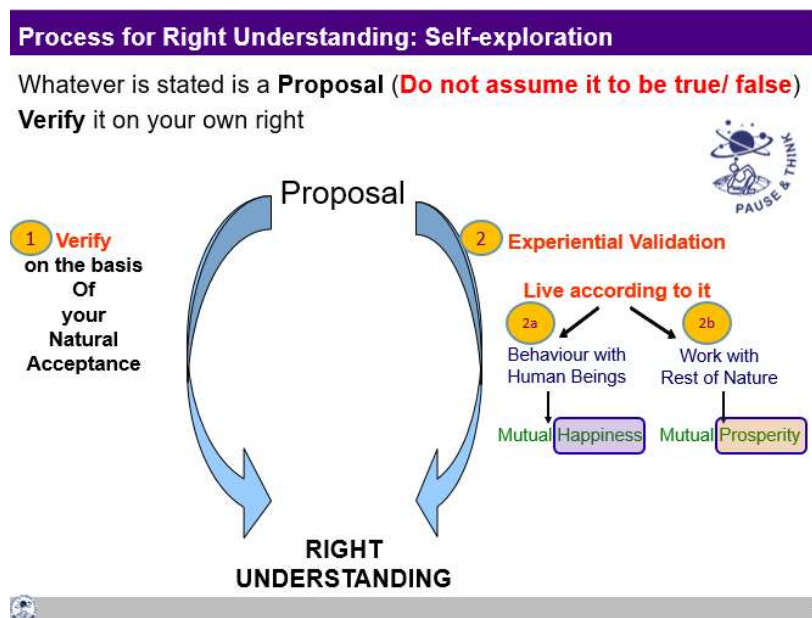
Process for Right Understanding: Self-exploration

Whatever is stated is a **Proposal** (Do not assume it to be true/ false)
**Verify** it on your own right

PAUSE & THINK

Proposal

1 Verify on the basis Of your Natural Acceptance

2 Experiential Validation

Live according to it

2a Behaviour with Human Beings

2b Work with Rest of Nature

Mutual Happiness

Mutual Prosperity

RIGHT UNDERSTANDING